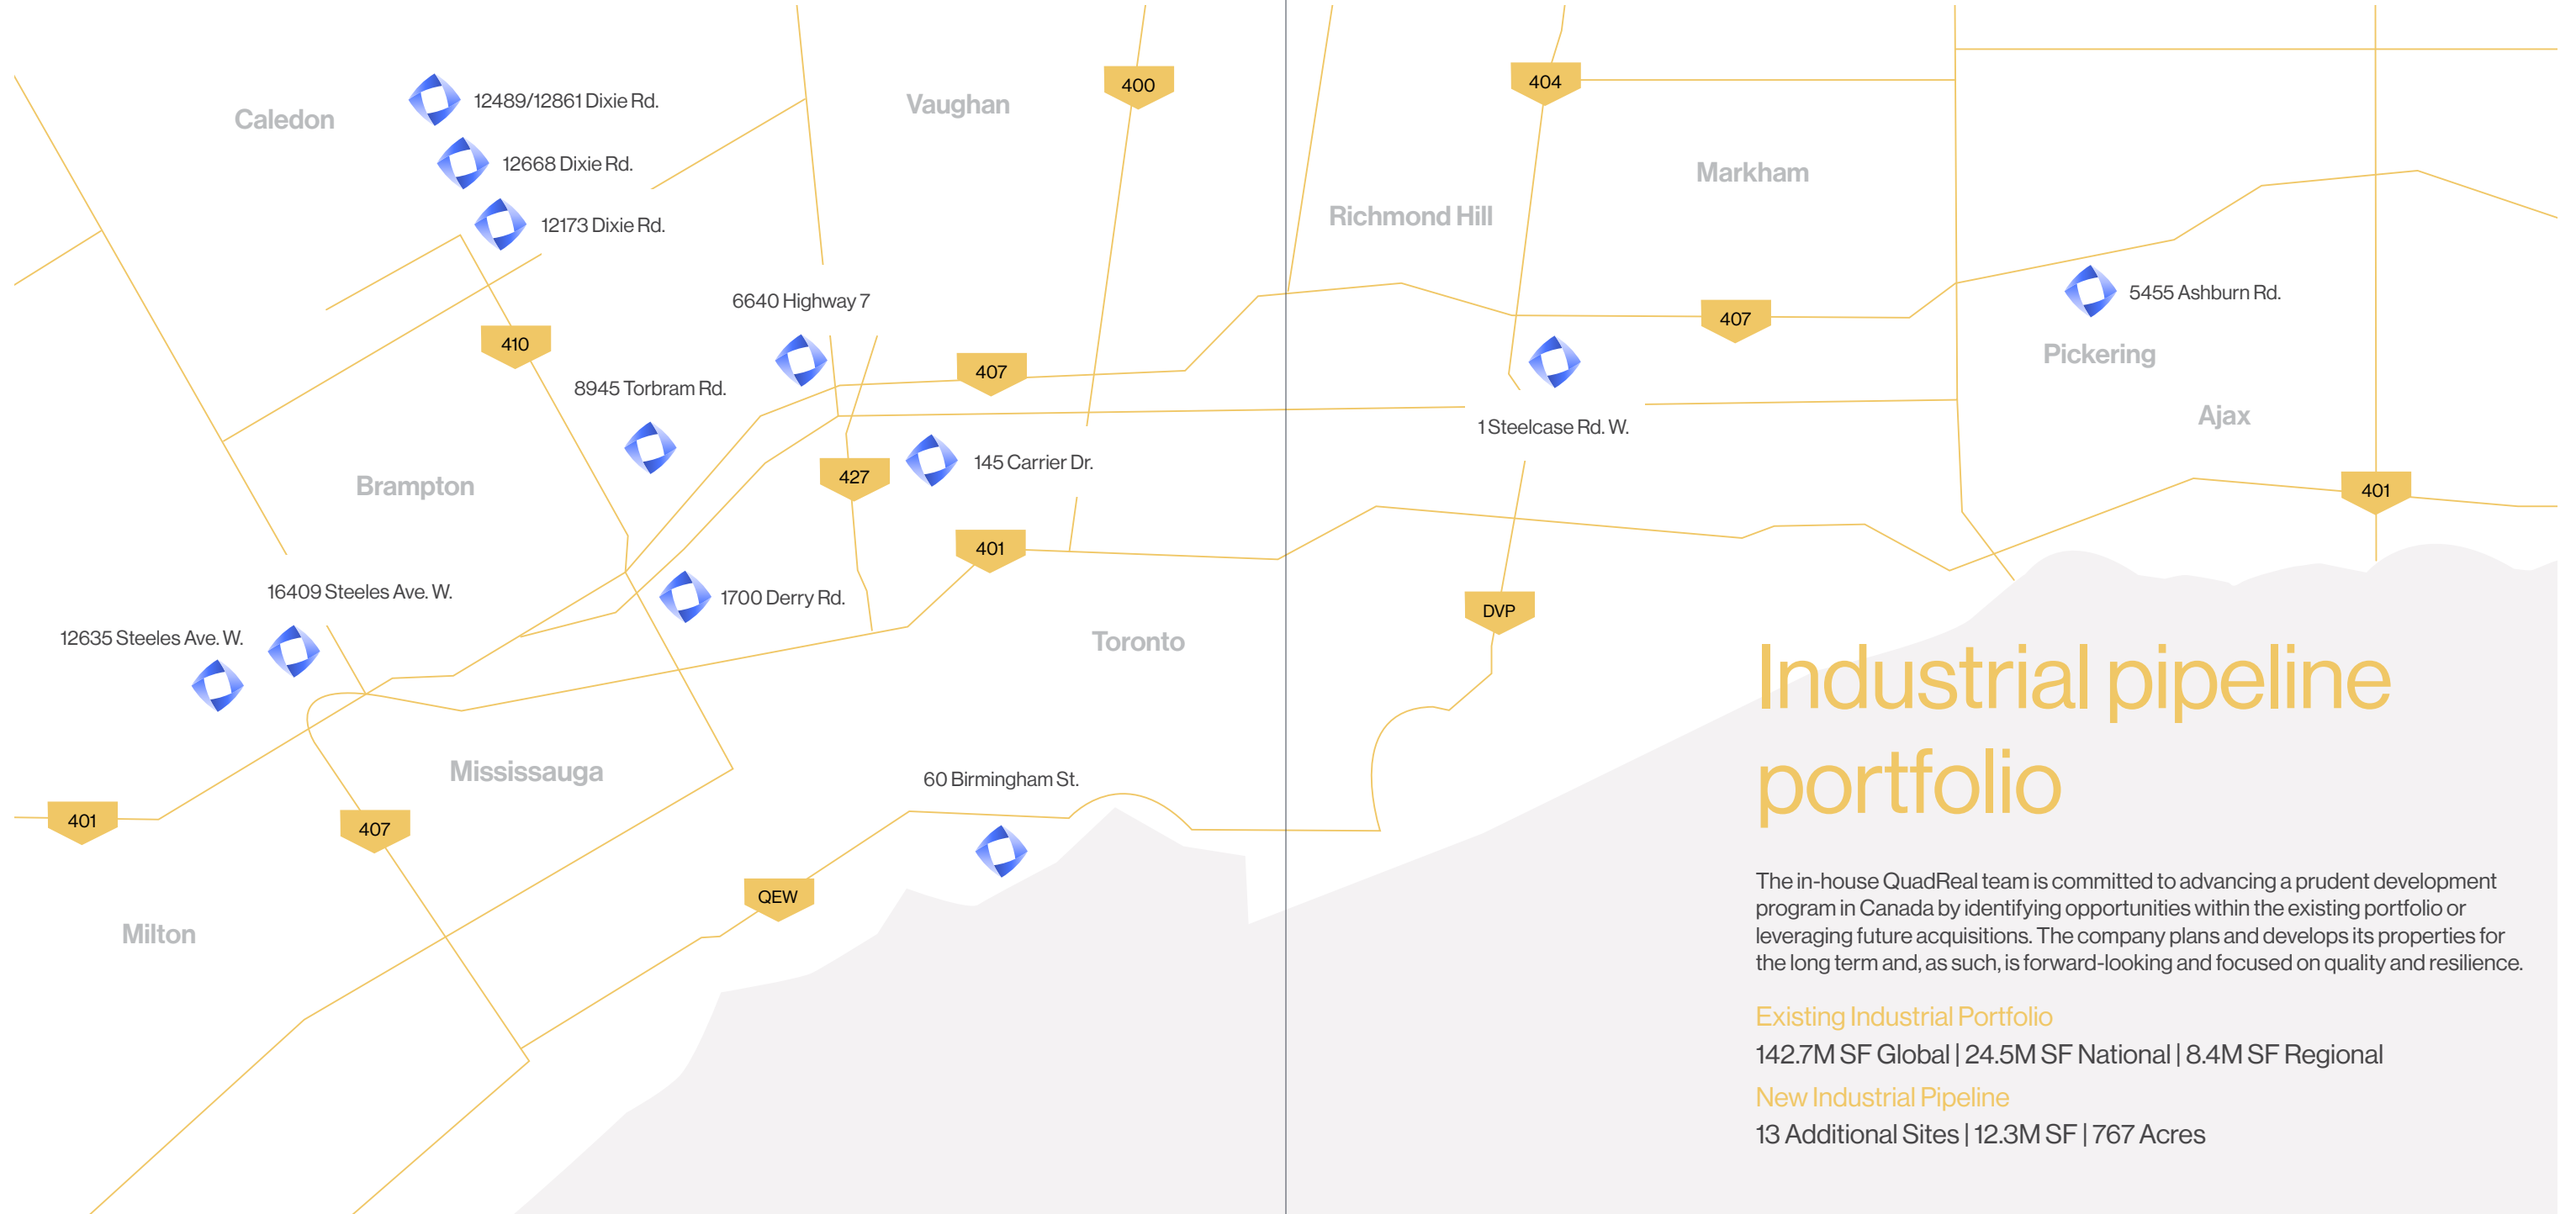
Caledon

12489/12861 Dixie Rd.

12668 Dixie Rd.

12173 Dixie Rd.

Vaughan

400

410

6640 Highway 7

8945 Torbram Rd.

407

427

145 Carrier Dr.

Brampton

401

16409 Steeles Ave. W.

12635 Steeles Ave. W.

1700 Derry Rd.

Toronto

Mississauga

60 Birmingham St.

401

407

QEW

Milton

404

Markham

Richmond Hill

407

5455 Ashburn Rd.

Pickering

1 Steelcase Rd. W.

Ajax

401

DVP

Industrial pipeline portfolio

The in-house QuadReal team is committed to advancing a prudent development program in Canada by identifying opportunities within the existing portfolio or leveraging future acquisitions. The company plans and develops its properties for the long term and, as such, is forward-looking and focused on quality and resilience.

Existing Industrial Portfolio

142.7M SF Global | 24.5M SF National | 8.4M SF Regional

New Industrial Pipeline

13 Additional Sites | 12.3M SF | 767 Acres